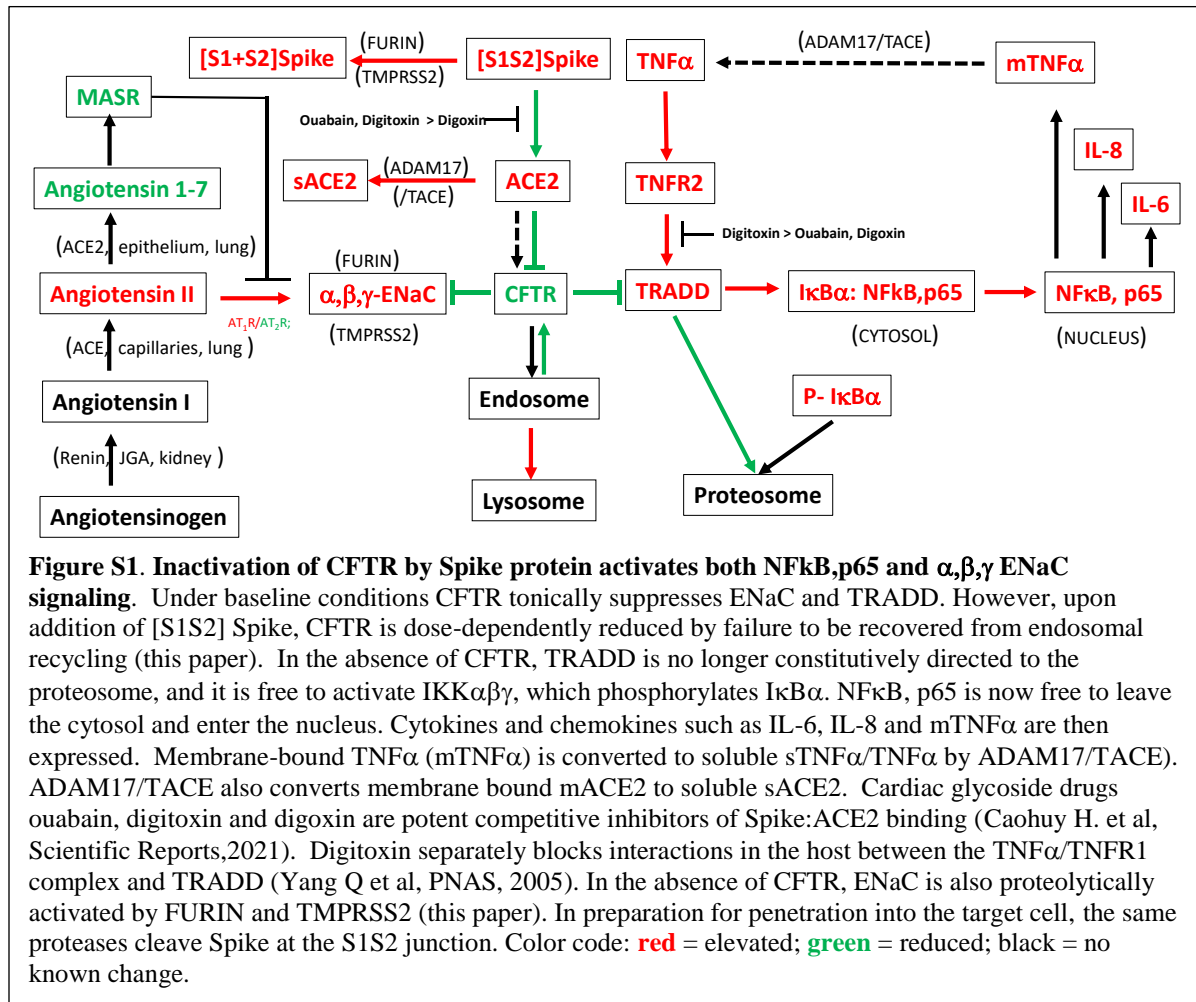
[S1+S2]Spike

(FURIN)
(TMPRSS2)

[S1S2]Spike

TNFα

(ADAM17/TACE)

mTNFα

MASR

Ouabain, Digitoxin > Digoxin

sACE2

(ADAM17)
(/TACE)

ACE2

TNFR2

IL-8

IL-6

Angiotensin 1-7

Digitoxin > Ouabain, Digoxin

(ACE2, epithelium, lung)

(FURIN)

Angiotensin II

$AT_1R/AT_2R$;

α,β,γ-ENaC

(TMPRSS2)

CFTR

TRADD

IκBα: NFkB,p65

(CYTOSOL)

NFκB, p65

(NUCLEUS)

(ACE, capillaries, lung)

Endosome

P- IκBα

Angiotensin I

(Renin, JGA, kidney)

Lysosome

Proteosome

Angiotensinogen

**Figure S1**. **Inactivation of CFTR by Spike protein activates both NFkB,p65 and α,β,γ ENaC signaling**. Under baseline conditions CFTR tonically suppresses ENaC and TRADD. However, upon addition of [S1S2] Spike, CFTR is dose-dependently reduced by failure to be recovered from endosomal recycling (this paper). In the absence of CFTR, TRADD is no longer constitutively directed to the proteosome, and it is free to activate IKKαβγ, which phosphorylates IκBα. NFκB, p65 is now free to leave the cytosol and enter the nucleus. Cytokines and chemokines such as IL-6, IL-8 and mTNFα are then expressed. Membrane-bound TNFα (mTNFα) is converted to soluble sTNFα/TNFα by ADAM17/TACE). ADAM17/TACE also converts membrane bound mACE2 to soluble sACE2. Cardiac glycoside drugs ouabain, digitoxin and digoxin are potent competitive inhibitors of Spike:ACE2 binding (Caohuy H. et al, Scientific Reports,2021). Digitoxin separately blocks interactions in the host between the TNFα/TNFR1 complex and TRADD (Yang Q et al, PNAS, 2005). In the absence of CFTR, ENaC is also proteolytically activated by FURIN and TMPRSS2 (this paper). In preparation for penetration into the target cell, the same proteases cleave Spike at the S1S2 junction. Color code: **red** = elevated; **green** = reduced; black = no known change.